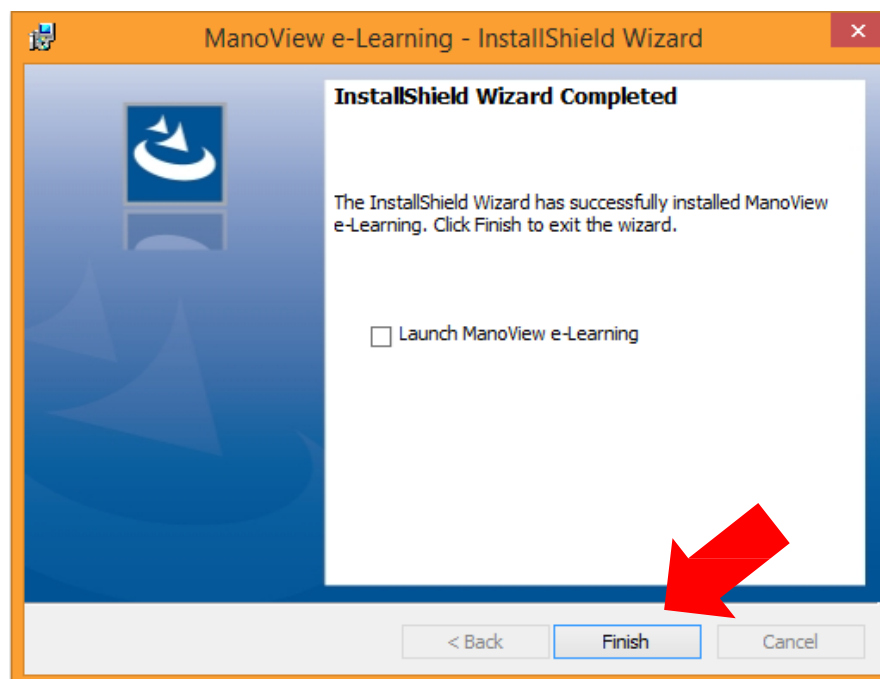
ManoView e-Learning - InstallShield Wizard

InstallShield Wizard Completed

The InstallShield Wizard has successfully installed ManoView e-Learning. Click Finish to exit the wizard.

Launch ManoView e-Learning

< Back

Finish

Cancel